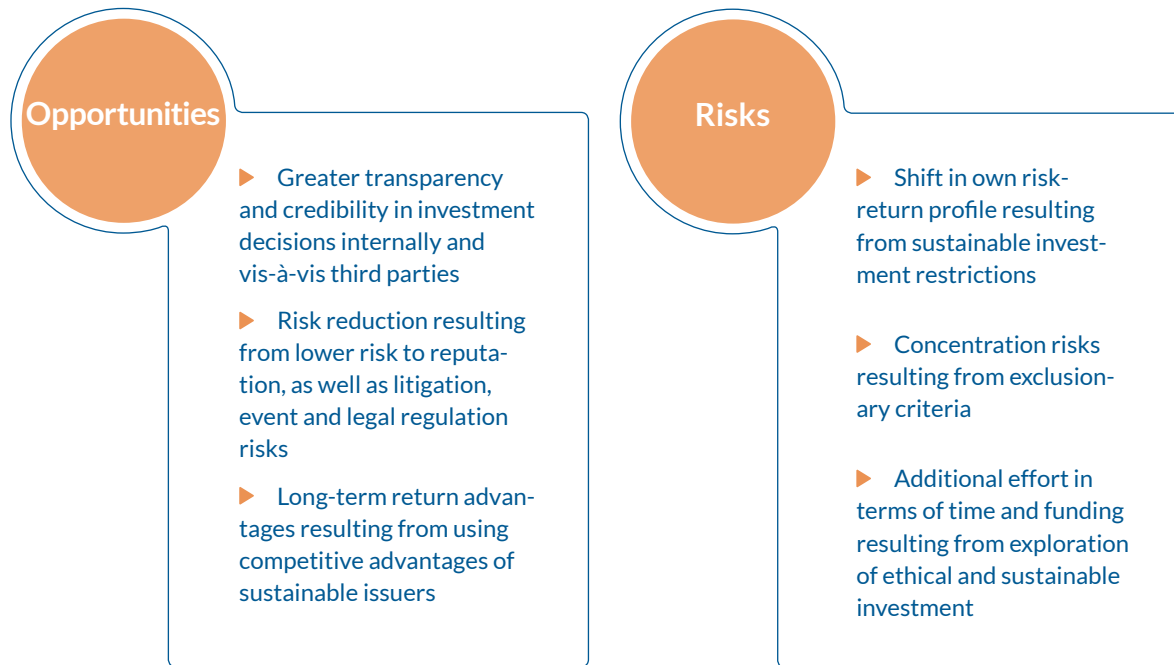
Opportunities

Greater transparency and credibility in investment decisions internally and vis-à-vis third parties

Risk reduction resulting from lower risk to reputation, as well as litigation, event and legal regulation risks

Long-term return advantages resulting from using competitive advantages of sustainable issuers

Risks

Shift in own risk-return profile resulting from sustainable investment restrictions

Concentration risks resulting from exclusionary criteria

Additional effort in terms of time and funding resulting from exploration of ethical and sustainable investment